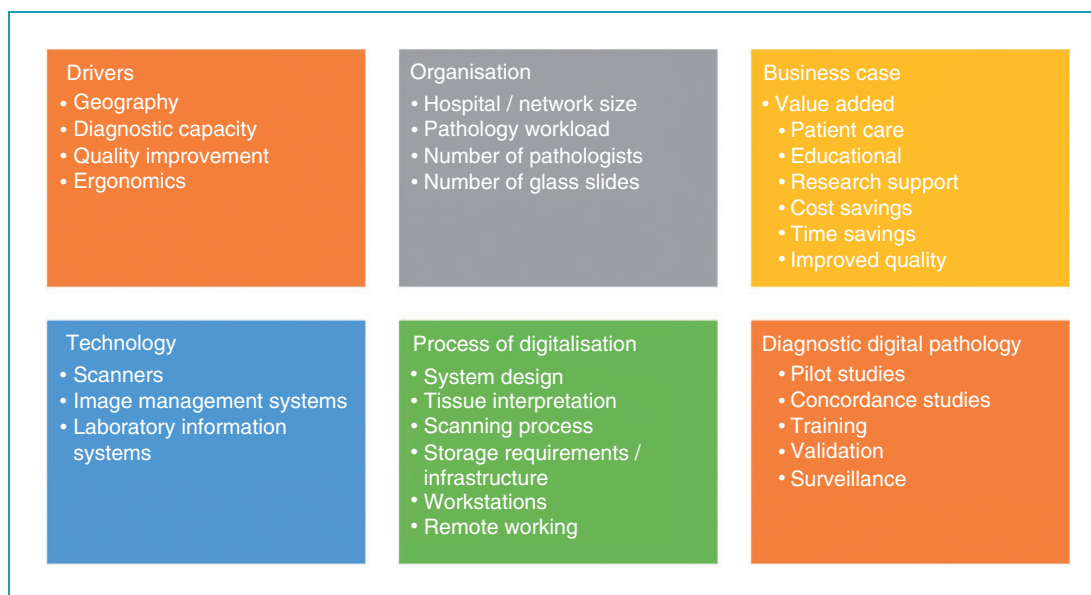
Drivers
• Geography
• Diagnostic capacity
• Quality improvement
• Ergonomics

Organisation
• Hospital / network size
• Pathology workload
• Number of pathologists
• Number of glass slides

Business case
• Value added
• Patient care
• Educational
• Research support
• Cost savings
• Time savings
• Improved quality

Technology
• Scanners
• Image management systems
• Laboratory information systems

Process of digitalisation
• System design
• Tissue interpretation
• Scanning process
• Storage requirements / infrastructure
• Workstations
• Remote working

Diagnostic digital pathology
• Pilot studies
• Concordance studies
• Training
• Validation
• Surveillance